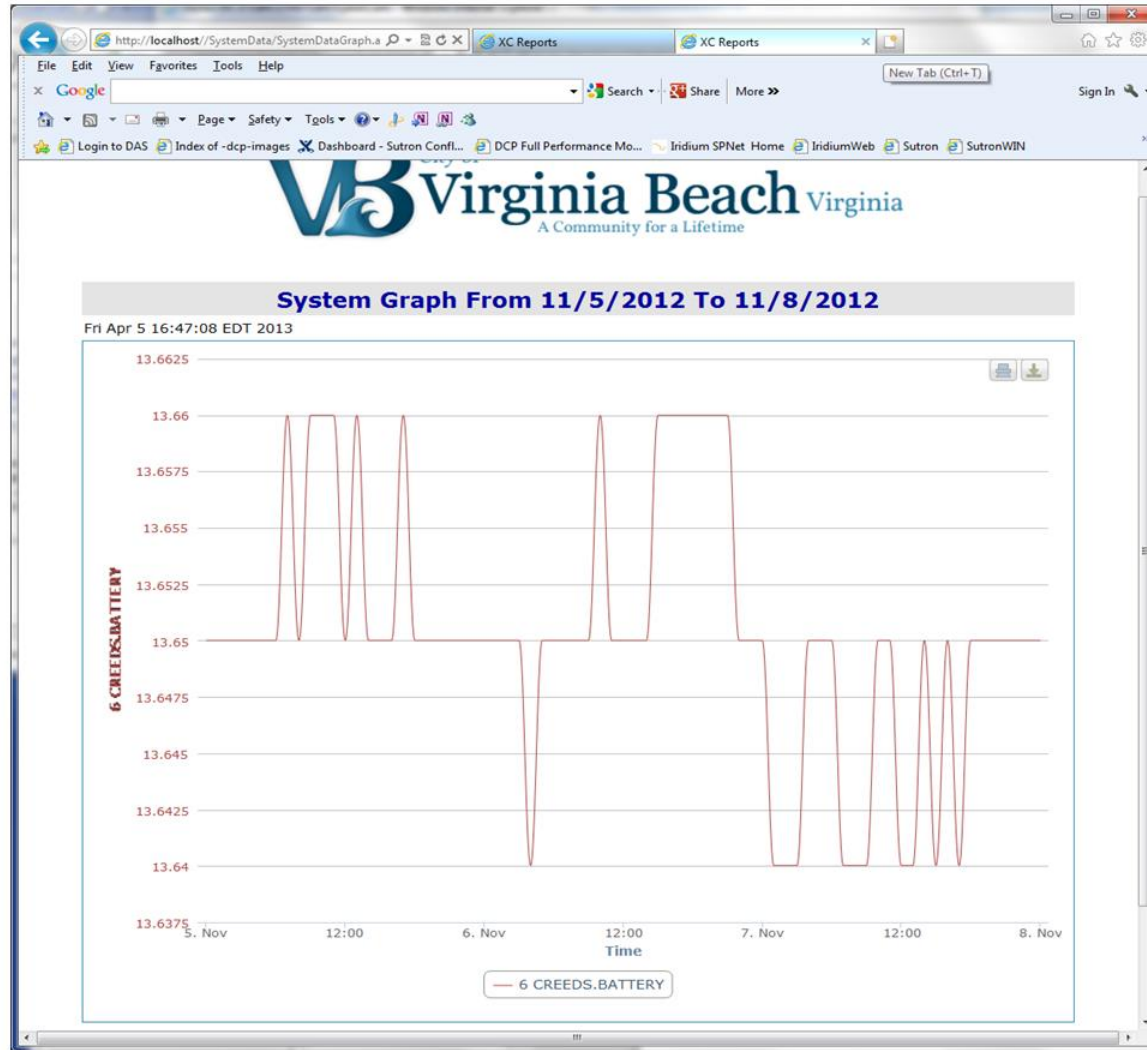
http://localhost//SystemData/SystemDataGraph.a XC Reports XC Reports

New Tab (Ctrl+T)

File Edit View Favorites Tools Help

Google Search Share More »

Sign In

Page Safety Tools

Login to DAS Index of -dcp-images Dashboard - Sutron Confl... DCP Full Performance Mo... Iridium SPNet Home IridiumWeb Sutron SutronWIN

Virginia Beach Virginia
A Community for a Lifetime

System Graph From 11/5/2012 To 11/8/2012

Fri Apr 5 16:47:08 EDT 2013

13.6625
13.66
13.6575
13.655
13.6525
13.65
13.6475
13.645
13.6425
13.64
13.6375

6 CREEDS.BATTERY

5. Nov 12:00 6. Nov 12:00 7. Nov 12:00 8. Nov

Time

6 CREEDS.BATTERY